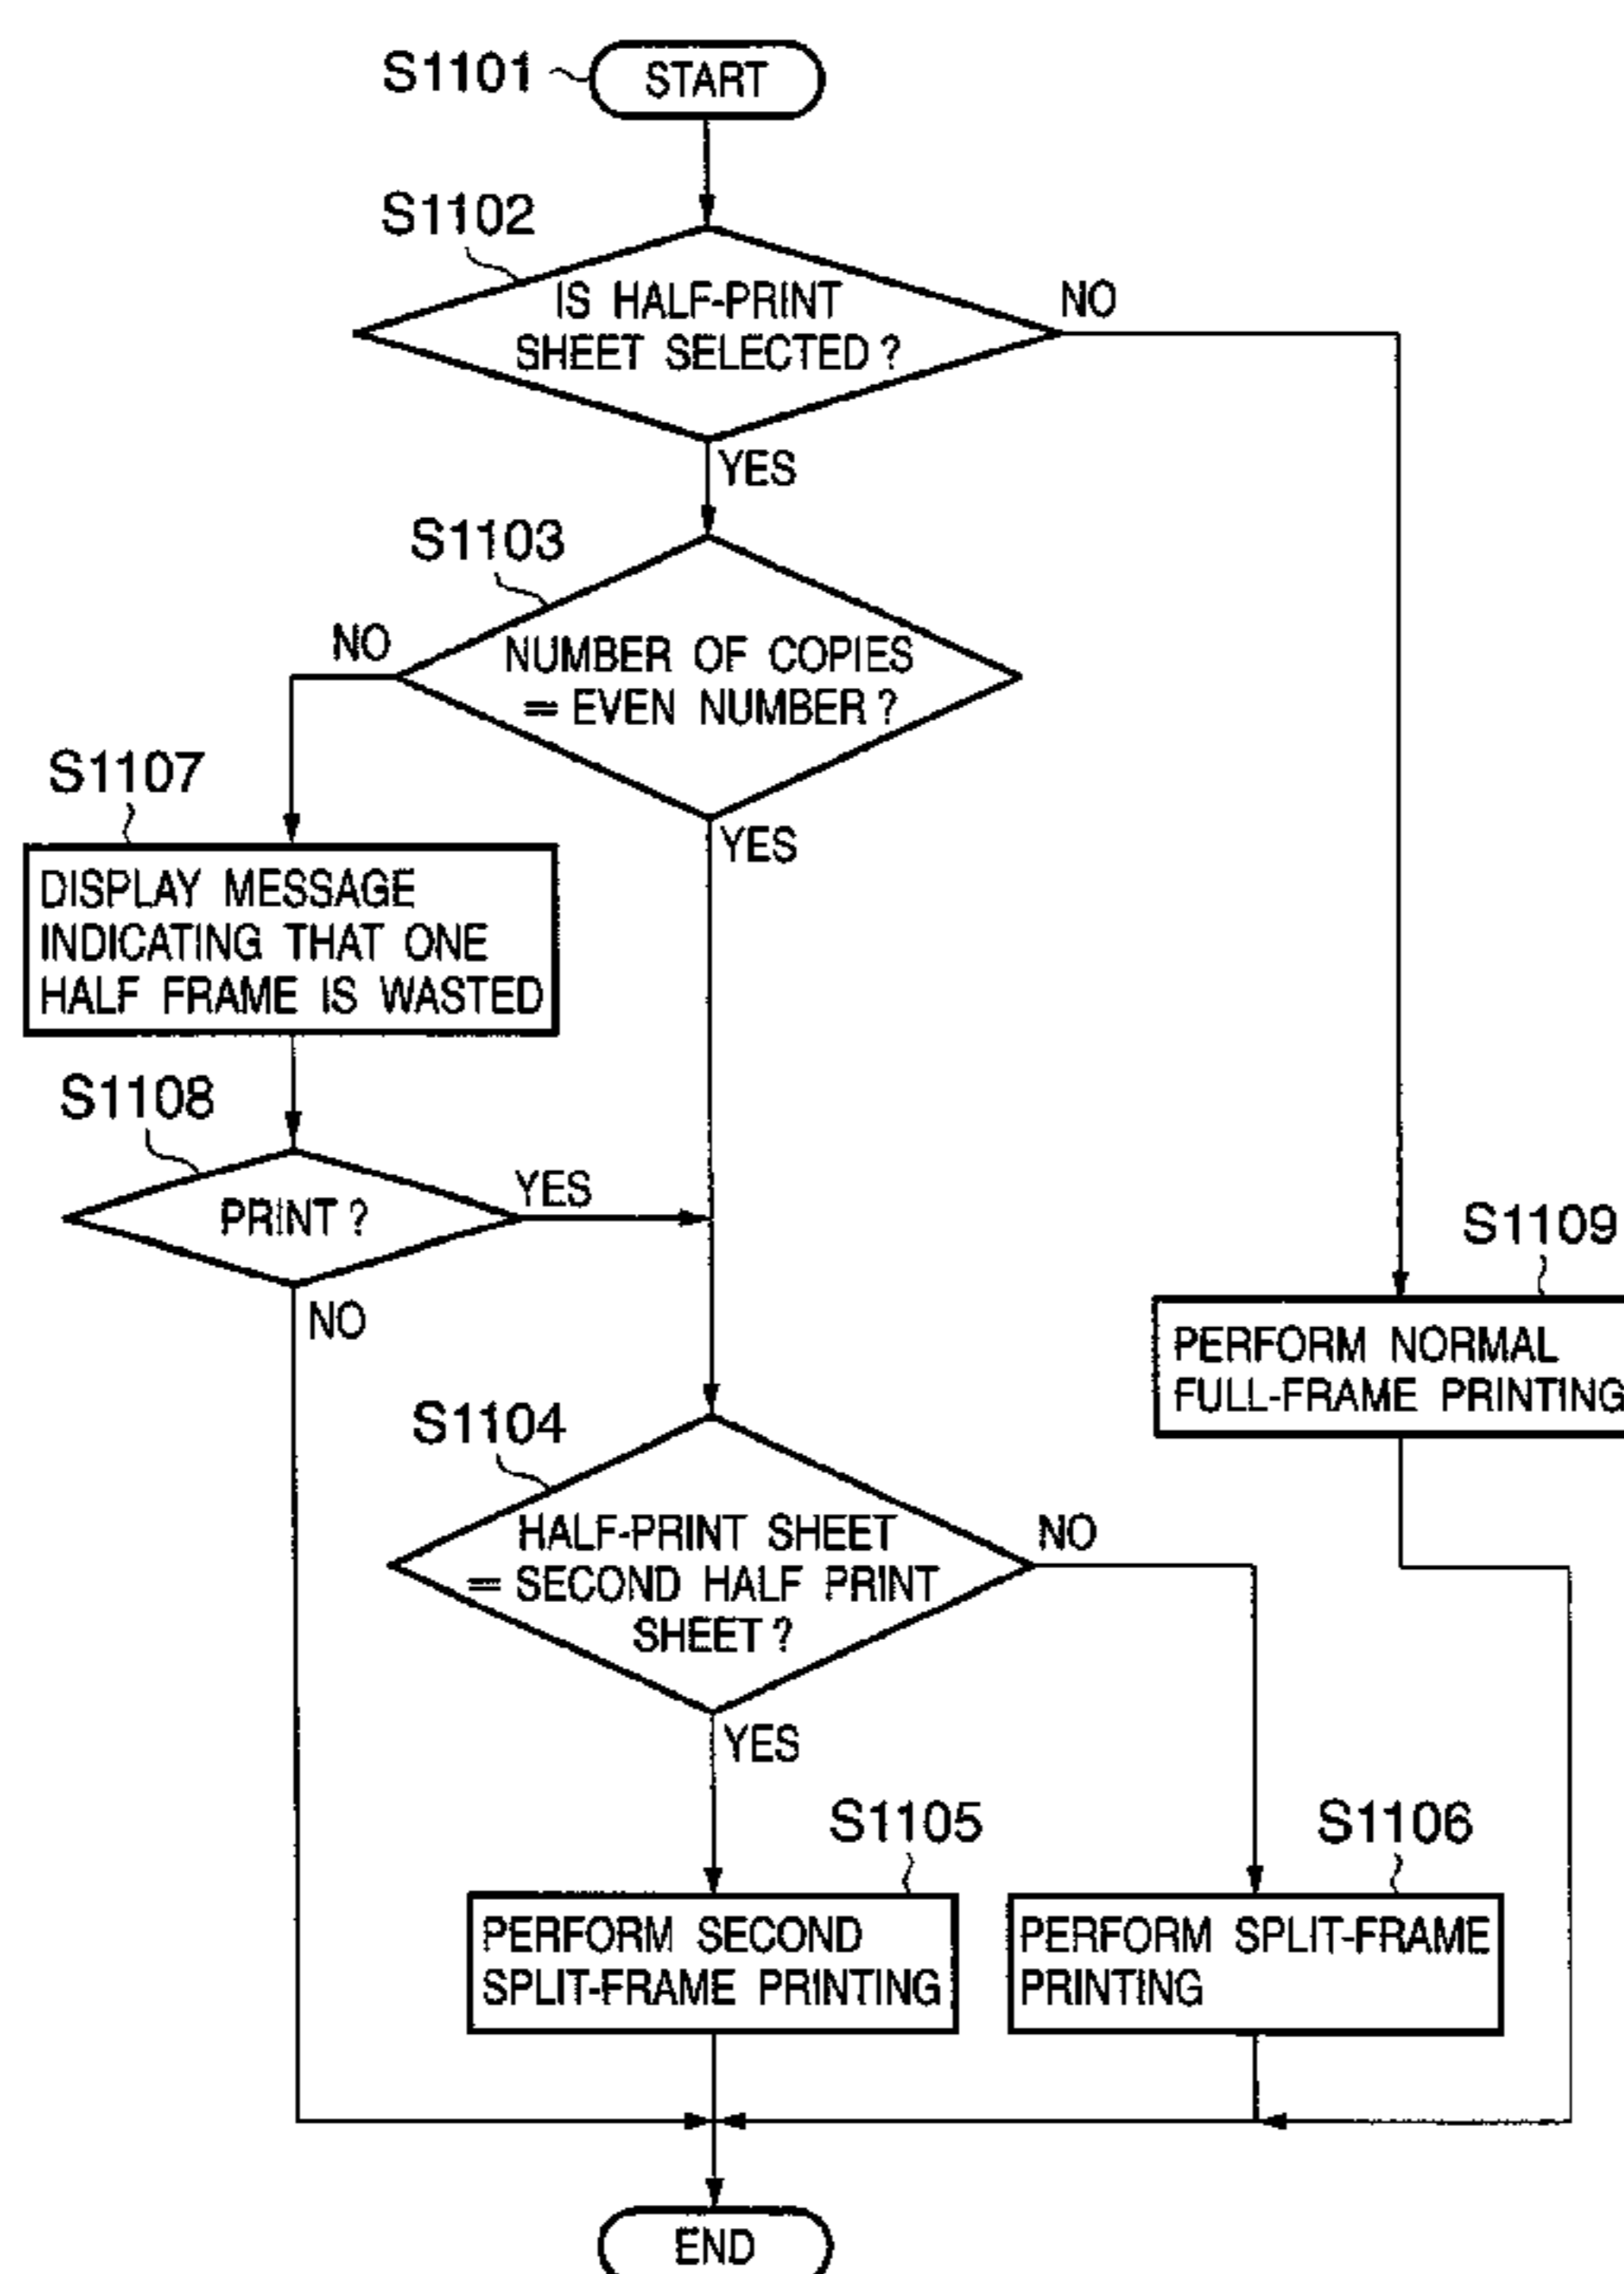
S1101
START

S1102
IS HALF-PRINT SHEET SELECTED ?
NO
YES

S1103
NUMBER OF COPIES = EVEN NUMBER ?
NO
YES

S1107
DISPLAY MESSAGE INDICATING THAT ONE HALF FRAME IS WASTED

S1108
PRINT ?
YES
NO

S1109
PERFORM NORMAL FULL-FRAME PRINTING

S1104
HALF-PRINT SHEET = SECOND HALF PRINT SHEET ?
NO
YES

S1105
PERFORM SECOND SPLIT-FRAME PRINTING

S1106
PERFORM SPLIT-FRAME PRINTING

END